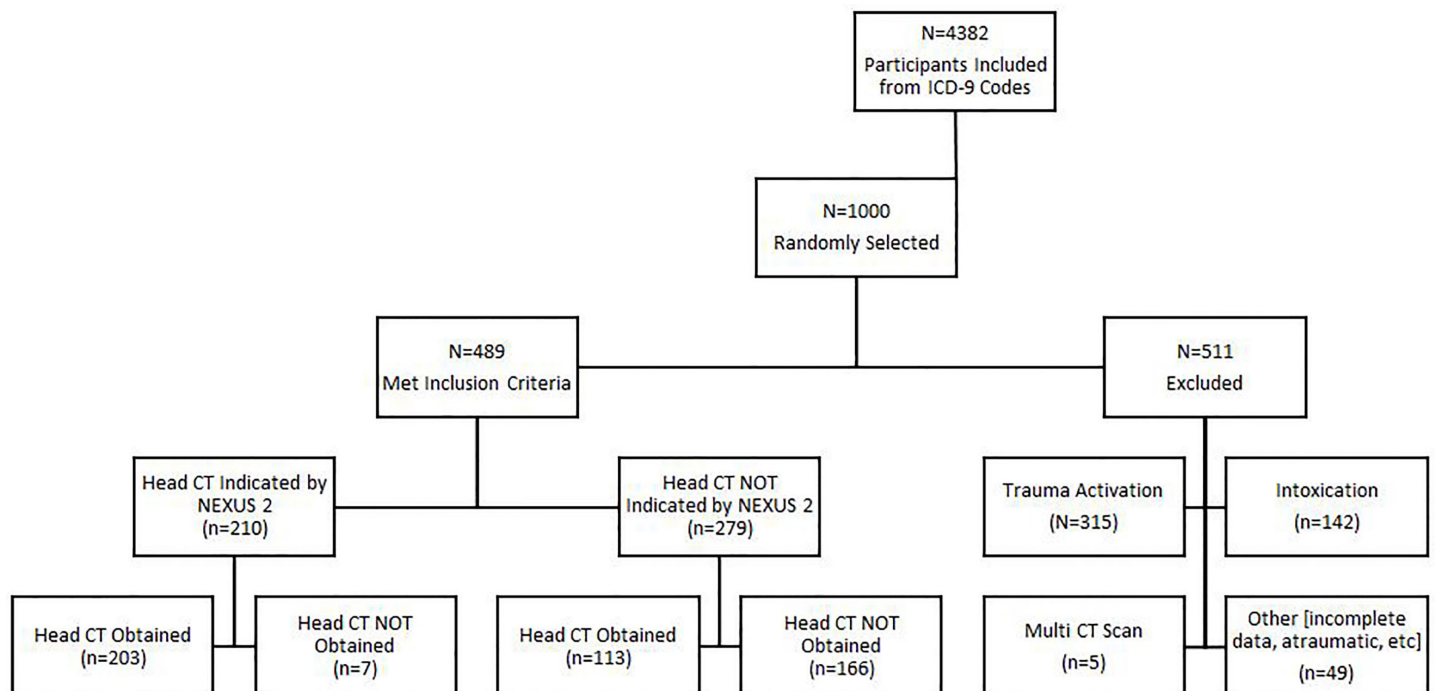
N=4382
Participants Included from ICD-9 Codes

N=1000
Randomly Selected

N=489
Met Inclusion Criteria

N=511
Excluded

Head CT Indicated by NEXUS 2
(n=210)

Head CT NOT Indicated by NEXUS 2
(n=279)

Trauma Activation
(N=315)

Intoxication
(n=142)

Head CT Obtained
(n=203)

Head CT NOT Obtained
(n=7)

Head CT Obtained
(n=113)

Head CT NOT Obtained
(n=166)

Multi CT Scan
(n=5)

Other [incomplete data, atraumatic, etc]
(n=49)